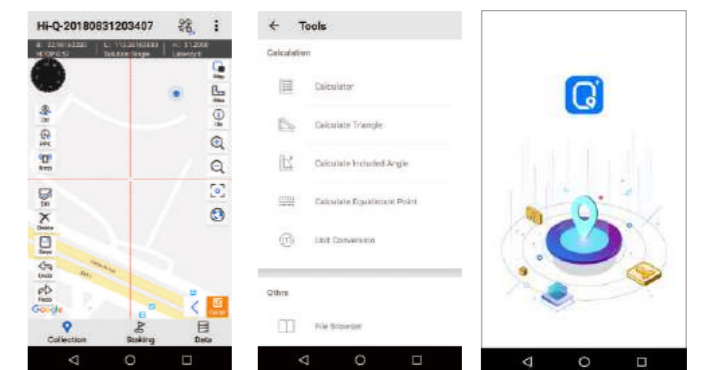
Hi-Q-20180831203407

B: 22.9616 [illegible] L: 113.36 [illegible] H: 31.2008
HDOP:0.52 Solution:Single Latency:0

Map
Alias
Info
Dxf
PPK
Keep
Dxf
Delete
Save
Undo
Redo
Google
Collection
Staking
Data

← Tools

Calculation

Calculator

Calculate Triangle

Calculate Included Angle

Calculate Equidistant Point

Unit Conversion

Others

File Browser